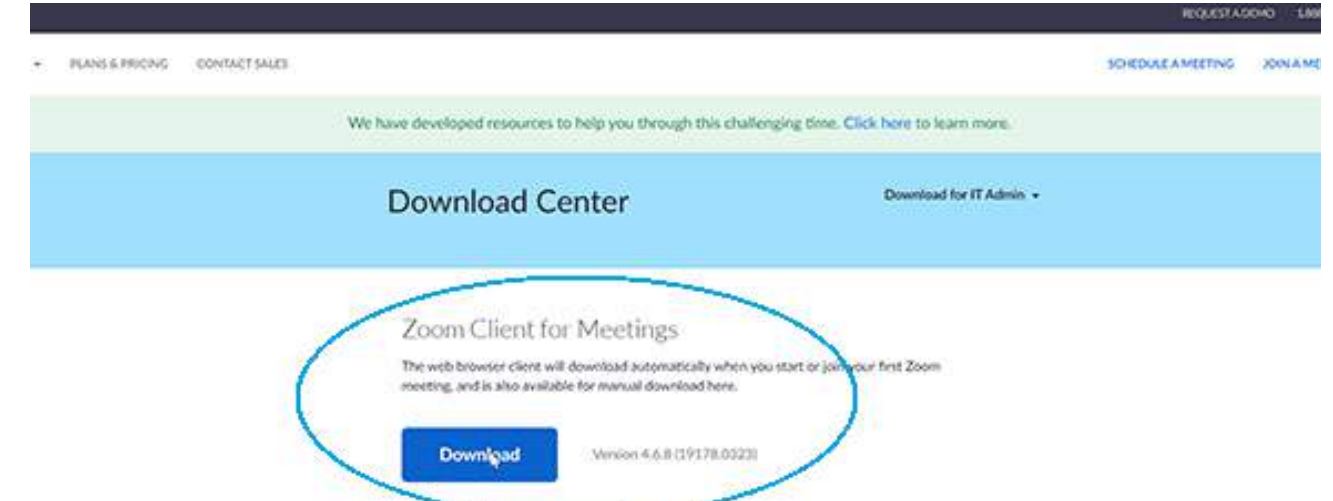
REQUEST A DEMO 1.88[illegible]

PLANS & PRICING CONTACT SALES

SCHEDULE A MEETING JOIN A ME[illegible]

We have developed resources to help you through this challenging time. Click here to learn more.

Download Center

Download for IT Admin

Zoom Client for Meetings

The web browser client will download automatically when you start or join your first Zoom meeting, and is also available for manual download here.

Download

Version 4.6.8 (19178.0323)